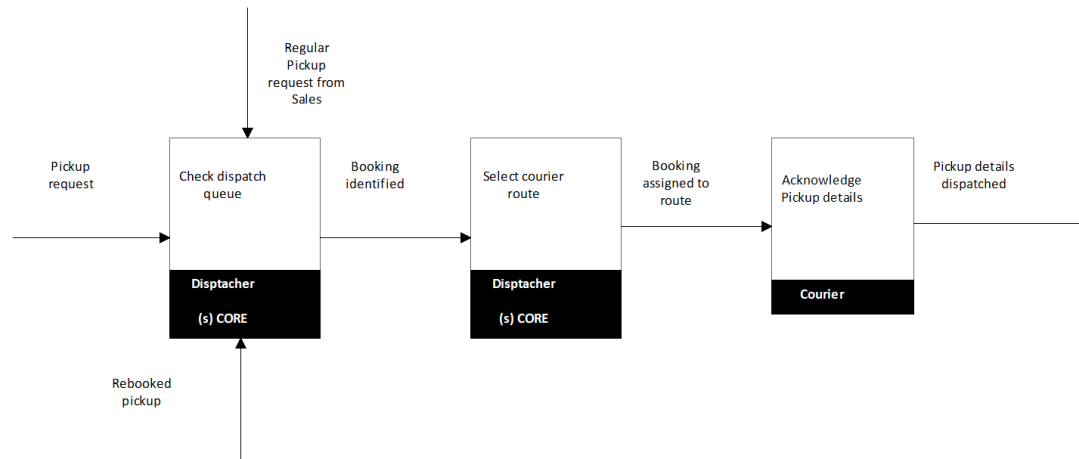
Regular Pickup request from Sales

Pickup request

Check dispatch queue

Disptacher

(s) CORE

Rebooked pickup

Booking identified

Select courier route

Disptacher

(s) CORE

Booking assigned to route

Acknowledge Pickup details

Courier

Pickup details dispatched